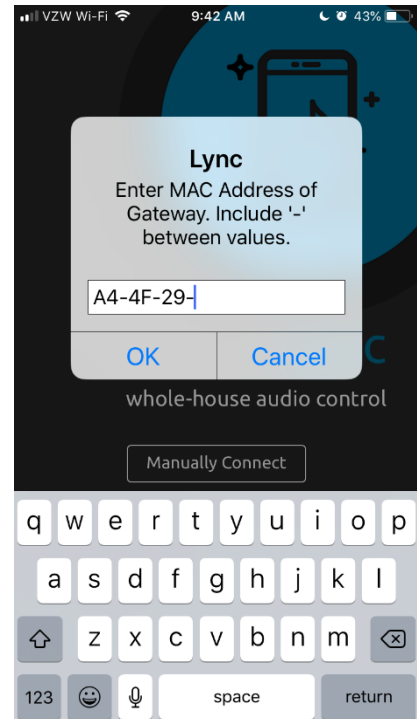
VZW Wi-Fi 9:42 AM 43%

Lync
Enter MAC Address of Gateway. Include '-' between values.

A4-4F-29-

OK Cancel

C

whole-house audio control

Manually Connect

q w e r t y u i o p
a s d f g h j k l
z x c v b n m
123 space return